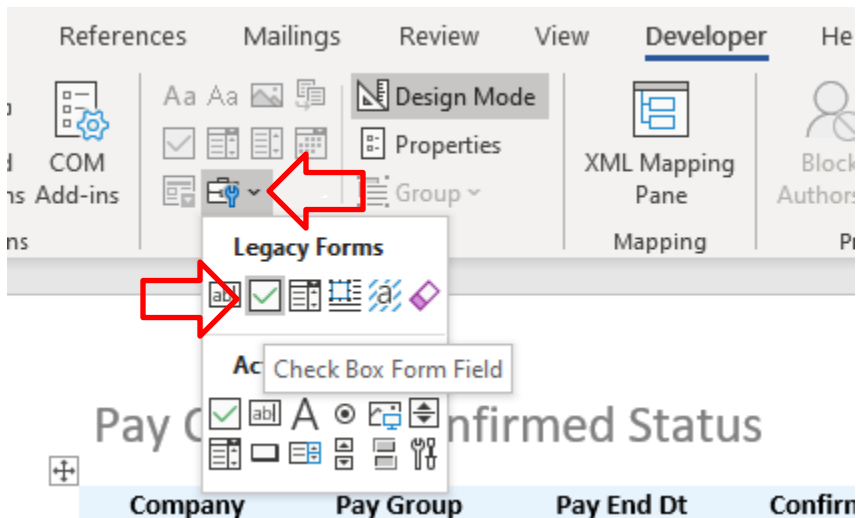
References Mailings Review View Developer He

d
ns
ns

COM
Add-ins

Design Mode
Properties
Group

XML Mapping
Pane
Mapping

Block
Author
P

Legacy Forms

Ac
Check Box Form Field

Pay C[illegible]nfirmed Status

Company | Pay Group | Pay End Dt | Confir